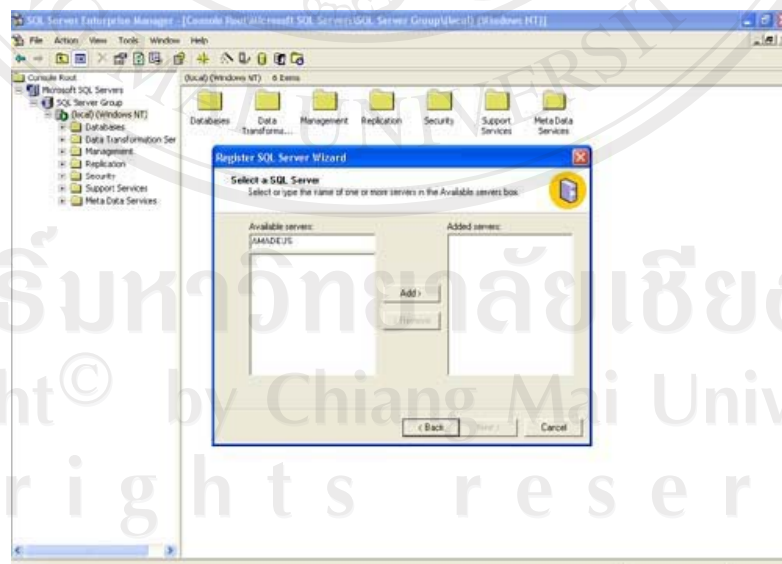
SQL Server Enterprise Manager - [Console Root\Microsoft SQL Servers\SQL Server Group\(local) (Windows NT)]

File Action View Tools Window Help

Console Root
Microsoft SQL Servers
SQL Server Group
(local) (Windows NT)
Databases
Data Transformation Ser
Management
Replication
Security
Support Services
Meta Data Services

(local) (Windows NT) 6 Items

Databases
Data Transforma...
Management
Replication
Security
Support Services
Meta Data Services

Register SQL Server Wizard

Select a SQL Server
Select or type the name of one or more servers in the Available servers box.

Available servers:
AMADEUS

Added servers:

Add >
< Remove

< Back
Next >
Cancel

ิ์มหาวิทยาลัยเชียงใหม่
ht© by Chiang Mai Univ
r i g h t s r e s e r